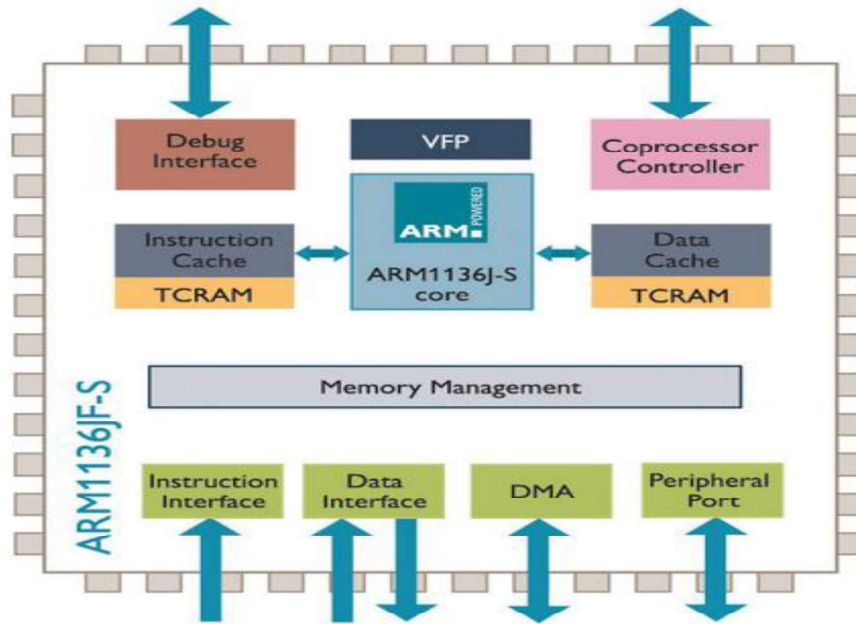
Debug Interface

VFP

Coprocessor Controller

ARM POWERED

Instruction Cache

TCRAM

ARM1136J-S core

Data Cache

TCRAM

Memory Management

ARM1136JF-S

Instruction Interface

Data Interface

DMA

Peripheral Port